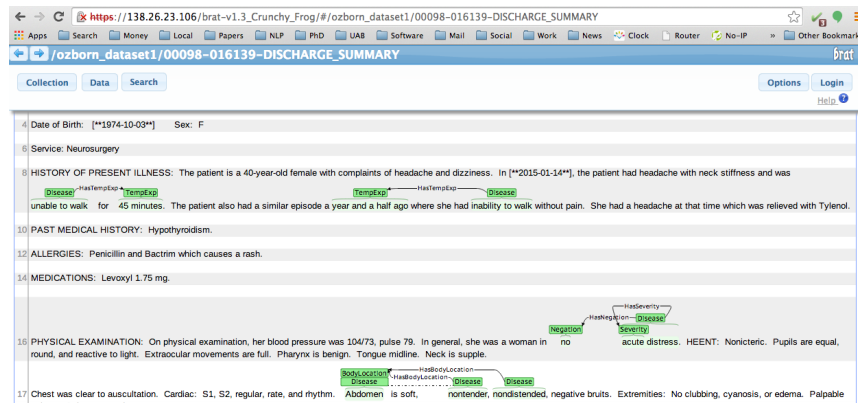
https://138.26.23.106/brat-v1.3_Crunchy_Frog/#/ozborn_dataset1/00098-016139-DISCHARGE_SUMMARY

Apps Search Money Local Papers NLP PhD UAB Software Mail Social Work News Clock Router No-IP » Other Bookmarks

/ozborn_dataset1/00098-016139-DISCHARGE_SUMMARY brat

Collection Data Search Options Login Help

4 Date of Birth: [**1974-10-03**] Sex: F

6 Service: Neurosurgery

8 HISTORY OF PRESENT ILLNESS: The patient is a 40-year-old female with complaints of headache and dizziness. In [**2015-01-14**], the patient had headache with neck stiffness and was

Disease HasTempExp TempExp TempExp HasTempExp Disease

unable to walk for 45 minutes. The patient also had a similar episode a year and a half ago where she had inability to walk without pain. She had a headache at that time which was relieved with Tylenol.

10 PAST MEDICAL HISTORY: Hypothyroidism.

12 ALLERGIES: Penicillin and Bactrim which causes a rash.

14 MEDICATIONS: Levoxyl 1.75 mg.

HasSeverity HasNegation Disease Negation Severity

16 PHYSICAL EXAMINATION: On physical examination, her blood pressure was 104/73, pulse 79. In general, she was a woman in no acute distress. HEENT: Nonicteric. Pupils are equal, round, and reactive to light. Extraocular movements are full. Pharynx is benign. Tongue midline. Neck is supple.

BodyLocation HasBodyLocation Disease HasBodyLocation Disease Disease

17 Chest was clear to auscultation. Cardiac: S1, S2, regular, rate, and rhythm. Abdomen is soft, nontender, nondistended, negative bruits. Extremities: No clubbing, cyanosis, or edema. Palpable